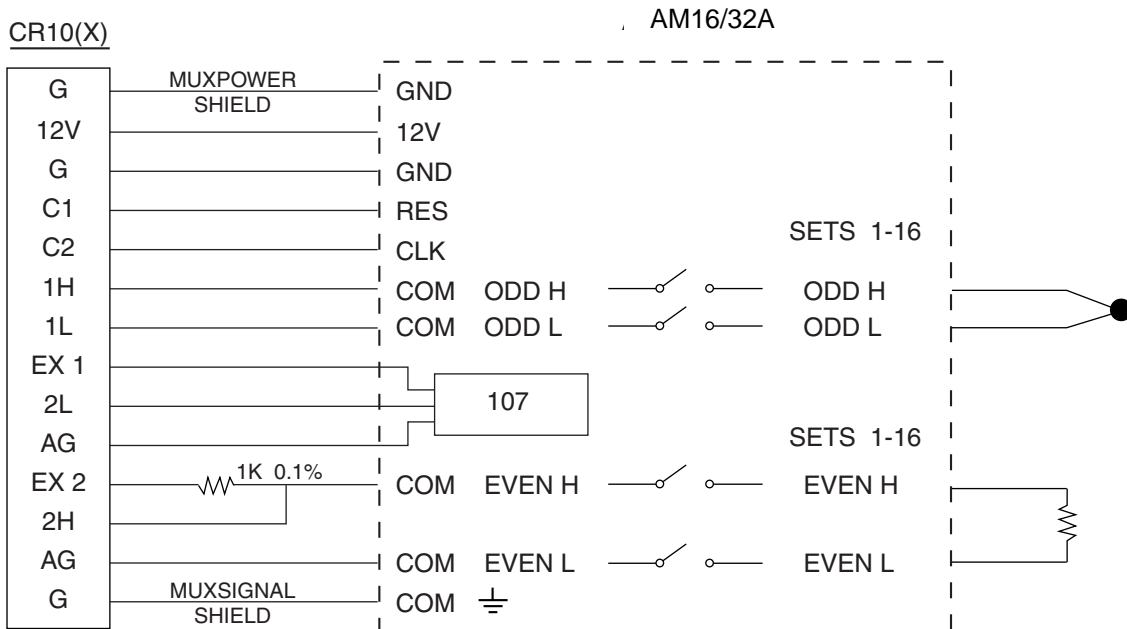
CR10(X)

AM16/32A

G
12V
G
C1
C2
1H
1L
EX 1
2L
AG
EX 2
2H
AG
G

MUXPOWER
SHIELD

1K 0.1%

MUXSIGNAL
SHIELD

GND
12V
GND
RES
CLK
COM ODD H
COM ODD L
COM EVEN H
COM EVEN L
COM

107

SETS 1-16
ODD H
ODD L
SETS 1-16
EVEN H
EVEN L